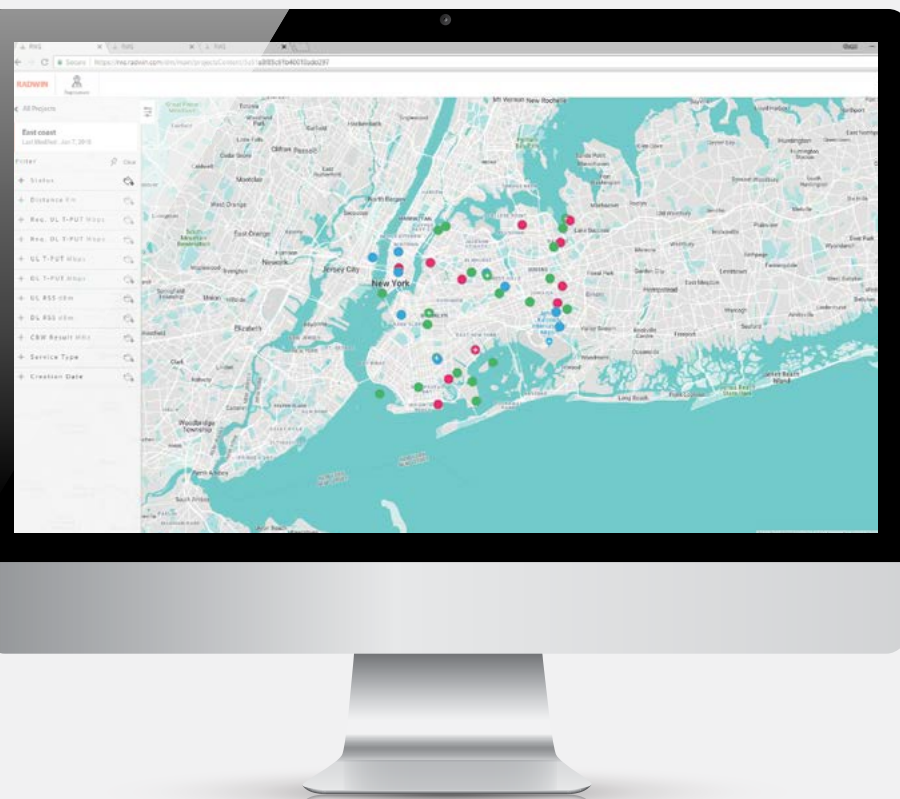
RADWIN

All Projects

East coast
Last Modified: Jun 7, 2018

Filter
Clear

+ Status
+ Distance Km
+ Req. UL T-PUT Mbps
+ Req. DL T-PUT Mbps
+ UL T-PUT Mbps
+ DL T-PUT Mbps
+ UL RSS dBm
+ DL RSS dBm
+ CBW Result MHz
+ Service Type
+ Creation Date

New York
Jersey City
Newark
Elizabeth
Mount Vernon
New Rochelle
Hackensack
Clifton
Passaic
Montclair
West Orange
East Orange
Huntington
Long Beach
Freeport
Hempstead
Garden City
Levittown
Hicksville
Woodbridge Township
Perth Amboy